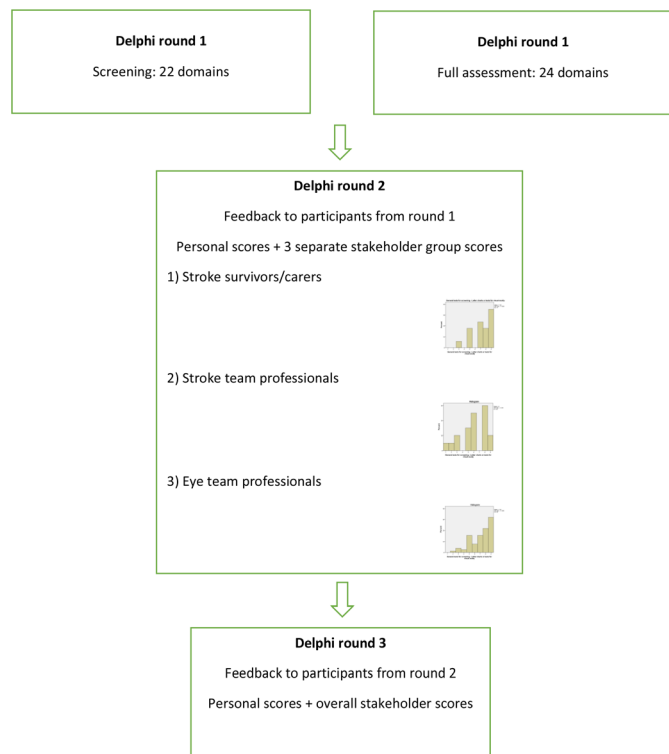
**Delphi round 1**

Screening: 22 domains

**Delphi round 1**

Full assessment: 24 domains

**Delphi round 2**

Feedback to participants from round 1

Personal scores + 3 separate stakeholder group scores

1) Stroke survivors/carers

2) Stroke team professionals

3) Eye team professionals

**Delphi round 3**

Feedback to participants from round 2

Personal scores + overall stakeholder scores